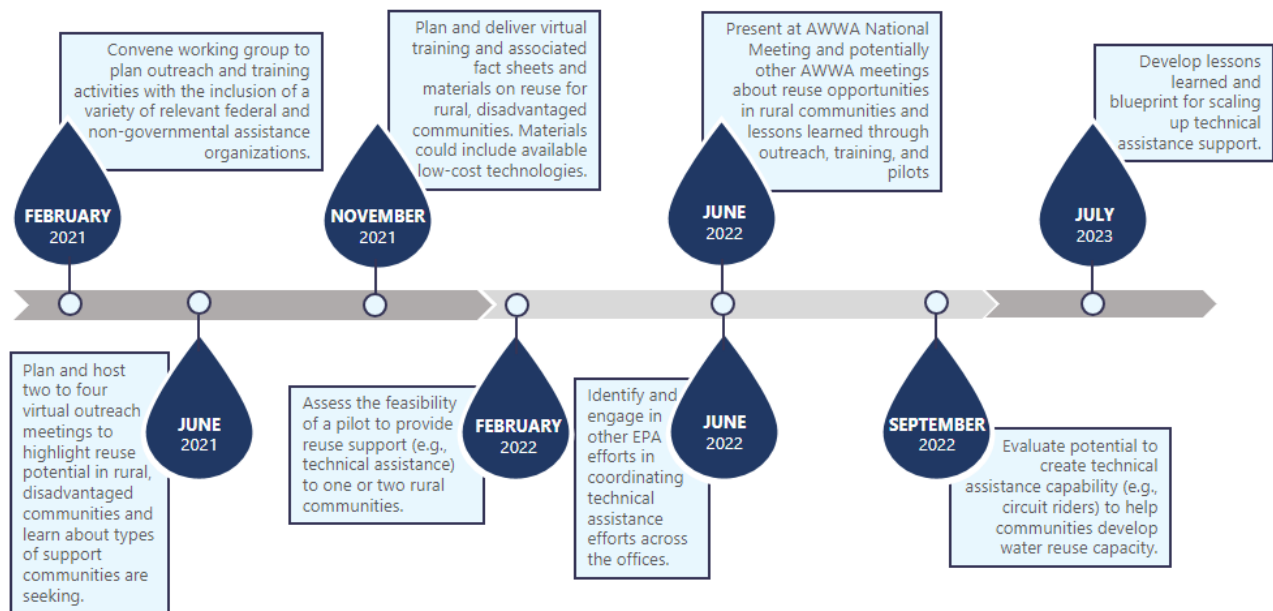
Convene working group to plan outreach and training activities with the inclusion of a variety of relevant federal and non-governmental assistance organizations.

FEBRUARY
2021

Plan and deliver virtual training and associated fact sheets and materials on reuse for rural, disadvantaged communities. Materials could include available low-cost technologies.

NOVEMBER
2021

Present at AWWA National Meeting and potentially other AWWA meetings about reuse opportunities in rural communities and lessons learned through outreach, training, and pilots

JUNE
2022

Develop lessons learned and blueprint for scaling up technical assistance support.

JULY
2023

Plan and host two to four virtual outreach meetings to highlight reuse potential in rural, disadvantaged communities and learn about types of support communities are seeking.

JUNE
2021

Assess the feasibility of a pilot to provide reuse support (e.g., technical assistance) to one or two rural communities.

FEBRUARY
2022

Identify and engage in other EPA efforts in coordinating technical assistance efforts across the offices.

JUNE
2022

SEPTEMBER
2022

Evaluate potential to create technical assistance capability (e.g., circuit riders) to help communities develop water reuse capacity.